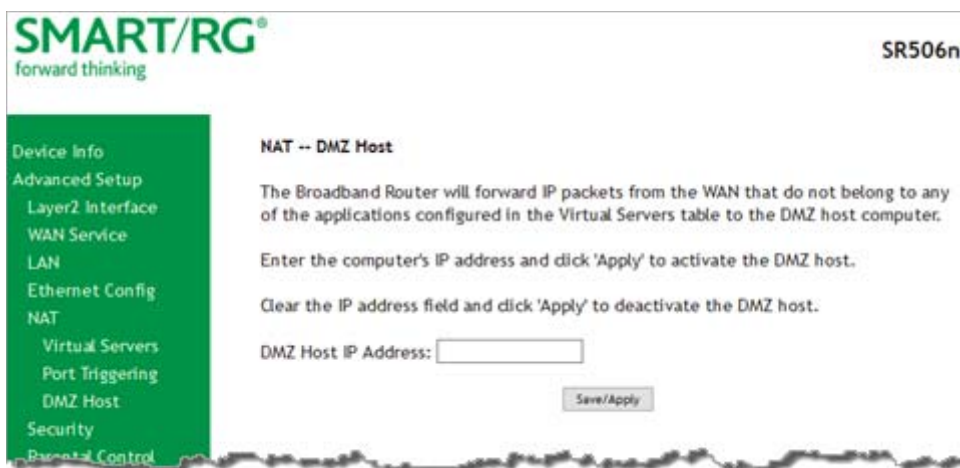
SMART/RG®
forward thinking

SR506n

Device Info
Advanced Setup
Layer2 Interface
WAN Service
LAN
Ethernet Config
NAT
Virtual Servers
Port Triggering
DMZ Host
Security
Parental Control

NAT -- DMZ Host

The Broadband Router will forward IP packets from the WAN that do not belong to any of the applications configured in the Virtual Servers table to the DMZ host computer.

Enter the computer's IP address and click 'Apply' to activate the DMZ host.

Clear the IP address field and click 'Apply' to deactivate the DMZ host.

DMZ Host IP Address:

Save/Apply